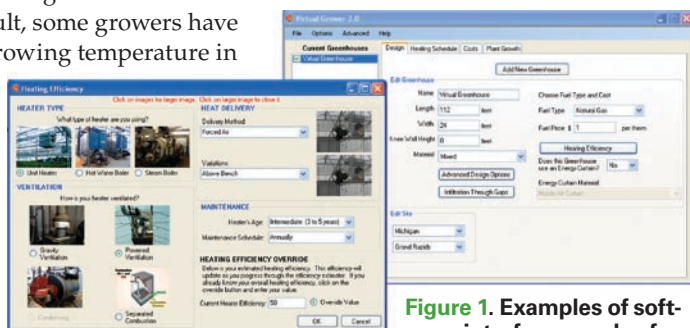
ult, some growers have
rowing temperature in

Virtual Grower 2.0
File Options Advanced Help
Current Greenhouses
Virtual Greenhouse
Design Heating Schedule Costs Plant Growth
Add New Greenhouse
Edit Greenhouse
Name Virtual Greenhouse
Length 112 feet
Width 24 feet
Knee Wall Height 0 feet
Material Mixed
Advanced Design Options
Infiltration Through Gaps
Choose Fuel Type and Cost
Fuel Type Natural Gas
Fuel Price $ 1 per therm
Heating Efficiency
Does the Greenhouse use an Energy Curtain? No
Energy Curtain Material
Edit Site
Michigan
Grand Rapids

Heating Efficiency
Click on images for large image. Click on large image to close it.
HEATER TYPE
What type of heater are you using?
Unit Heater Hot Water Boiler Steam Boiler
VENTILATION
How is your heater ventilated?
Gravity Ventilation
Powered Ventilation
Condensing
Separated Combustion
HEAT DELIVERY
Delivery Method
Forced Air
Variations
Above Bench
MAINTENANCE
Heater's Age Intermediate (3 to 5 years)
Maintenance Schedule Annually
HEATING EFFICIENCY OVERRIDE
Below is your estimated heating efficiency. This efficiency will update as you progress through the efficiency selector. If you already know your overall heating efficiency, click on the override button and enter your value.
Current Heater Efficiency: 50 Override Value
OK Cancel

Figure 1. Examples of soft-